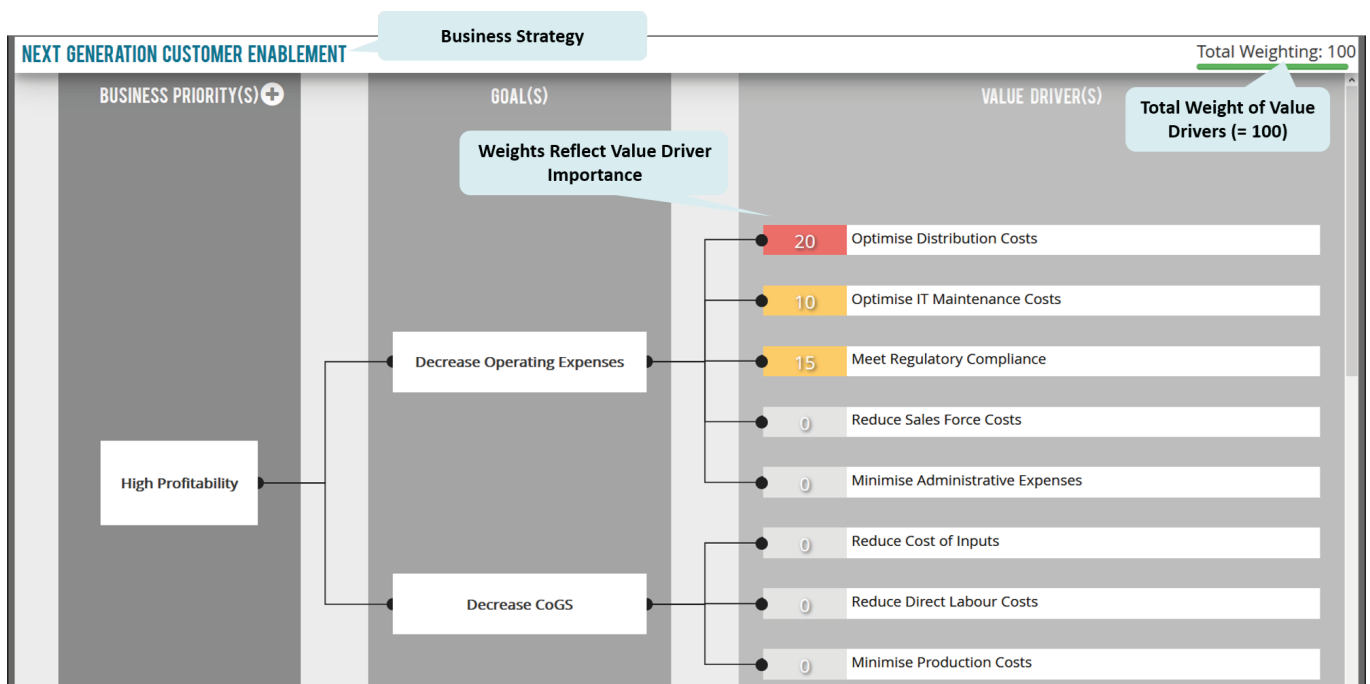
NEXT GENERATION CUSTOMER ENABLEMENT

Business Strategy

Total Weighting: 100

BUSINESS PRIORITY(S)

GOAL(S)

VALUE DRIVER(S)

Total Weight of Value Drivers (= 100)

Weights Reflect Value Driver Importance

20 Optimise Distribution Costs

10 Optimise IT Maintenance Costs

Decrease Operating Expenses

15 Meet Regulatory Compliance

0 Reduce Sales Force Costs

High Profitability

0 Minimise Administrative Expenses

0 Reduce Cost of Inputs

Decrease CoGS

0 Reduce Direct Labour Costs

0 Minimise Production Costs